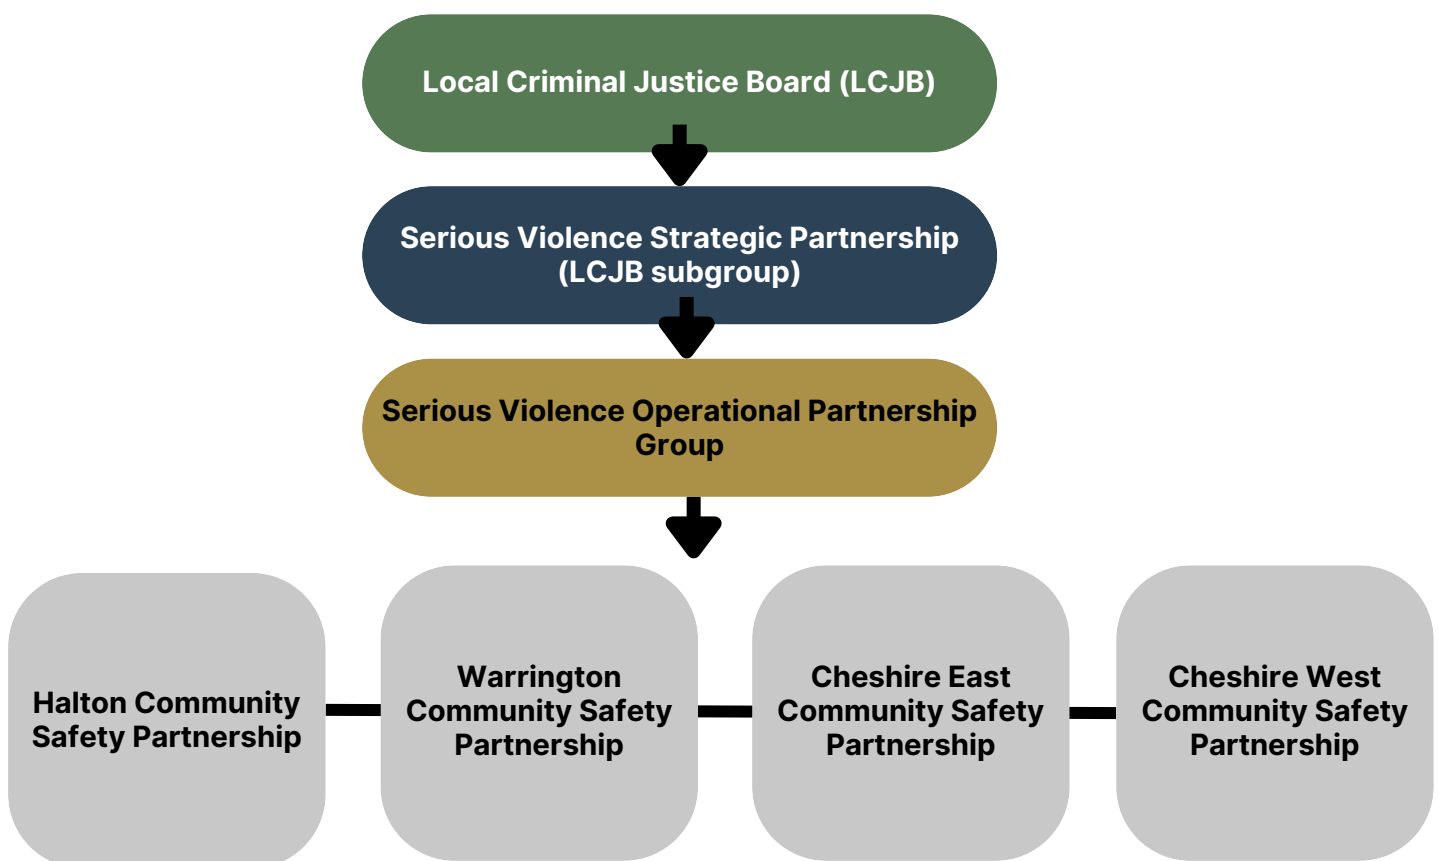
Local Criminal Justice Board (LCJB)

Serious Violence Strategic Partnership (LCJB subgroup)

Serious Violence Operational Partnership Group

Halton Community Safety Partnership

Warrington Community Safety Partnership

Cheshire East Community Safety Partnership

Cheshire West Community Safety Partnership